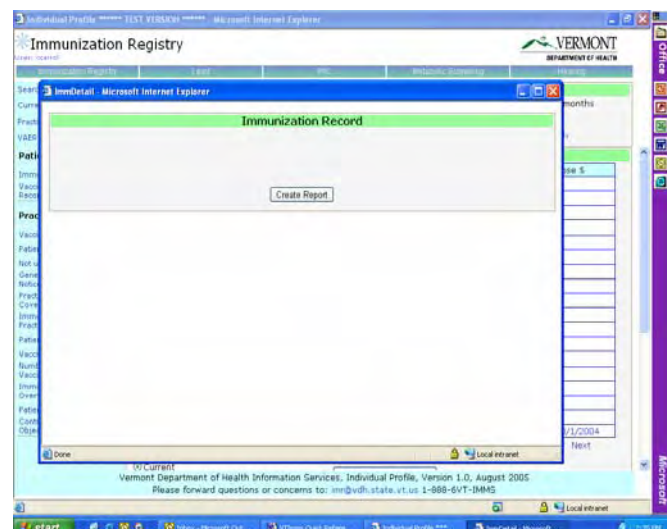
Individual Profile ****** TEST VERSION ****** - Microsoft Internet Explorer

Immunization Registry

VERMONT
DEPARTMENT OF HEALTH

Immunization Registry | Lead | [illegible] | Metabolic Screening | Hearing

ImmDetail - Microsoft Internet Explorer

Immunization Record

Create Report

Done

Local intranet

months

se 5

/1/2004

Next

Current

Vermont Department of Health Information Services, Individual Profile, Version 1.0, August 2005
Please forward questions or concerns to: imr@vdh.state.vt.us 1-888-6VT-IMMS

Local intranet

start

Office

Microsoft